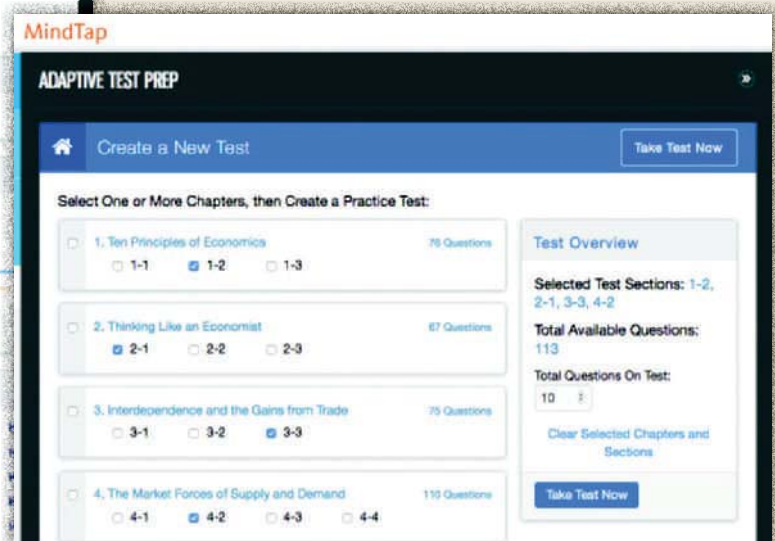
MindTap

ADAPTIVE TEST PREP

Create a New Test

Take Test Now

Select One or More Chapters, then Create a Practice Test:

1. Ten Principles of Economics 76 Questions
1-1 1-2 1-3

2. Thinking Like an Economist 67 Questions
2-1 2-2 2-3

3. Interdependence and the Gains from Trade 75 Questions
3-1 3-2 3-3

4. The Market Forces of Supply and Demand 110 Questions
4-1 4-2 4-3 4-4

Test Overview

Selected Test Sections: 1-2, 2-1, 3-3, 4-2

Total Available Questions: 113

Total Questions On Test:
10

Clear Selected Chapters and Sections

Take Test Now